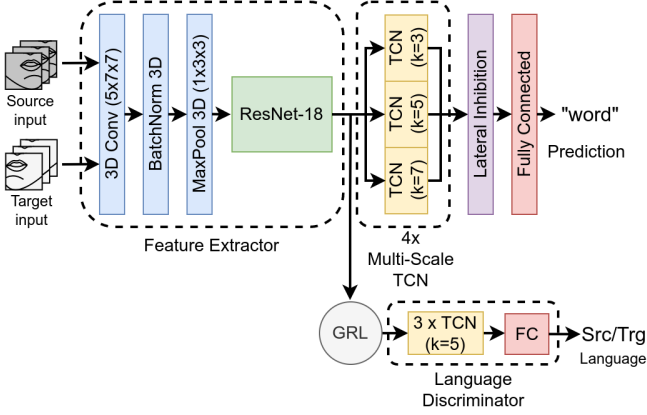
Source input

Target input

3D Conv (5x7x7)

BatchNorm 3D

MaxPool 3D (1x3x3)

ResNet-18

Feature Extractor

TCN (k=3)

TCN (k=5)

TCN (k=7)

4x Multi-Scale TCN

Lateral Inhibition

Fully Connected

"word"

Prediction

GRL

3 x TCN (k=5)

FC

Src/Trg

Language

Language Discriminator